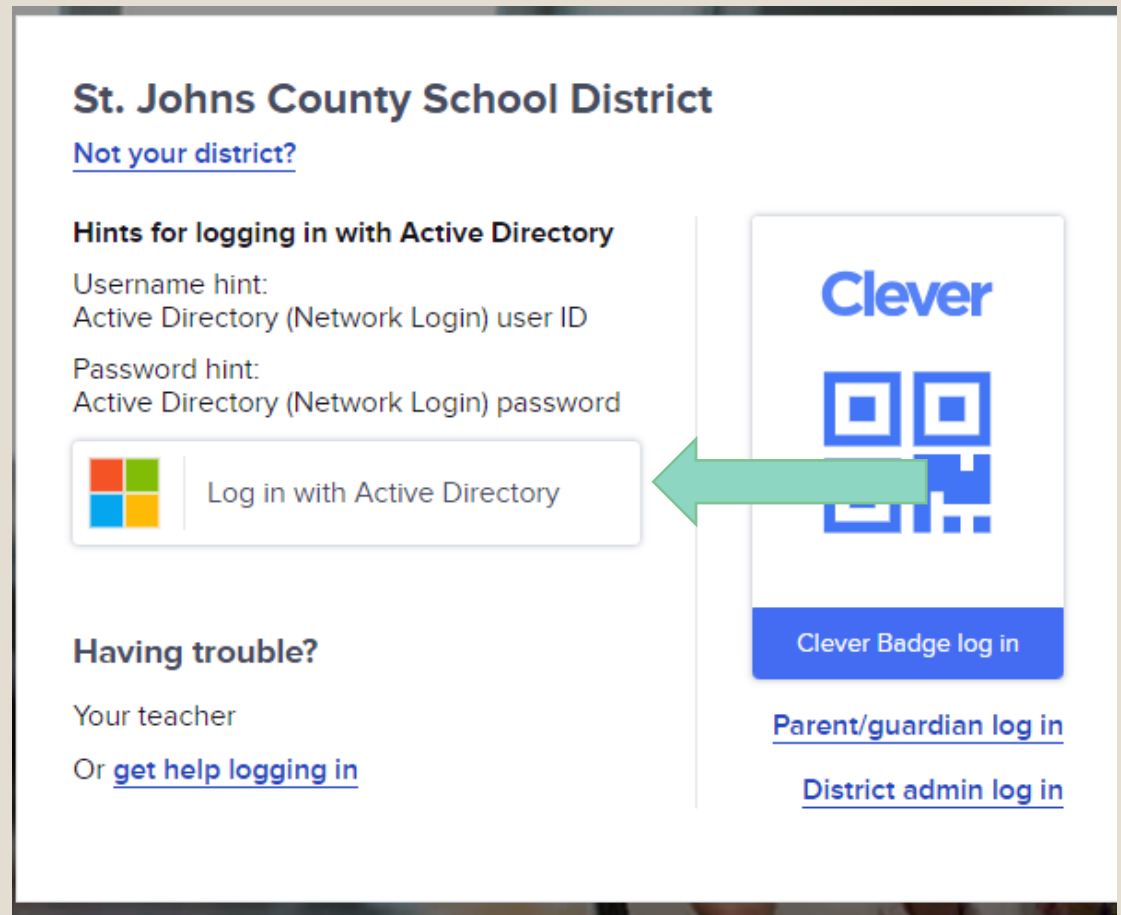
St. Johns County School District

Not your district?

Hints for logging in with Active Directory

Username hint:
Active Directory (Network Login) user ID

Password hint:
Active Directory (Network Login) password

Log in with Active Directory

Having trouble?

Your teacher

Or get help logging in

Clever

Clever Badge log in

Parent/guardian log in

District admin log in